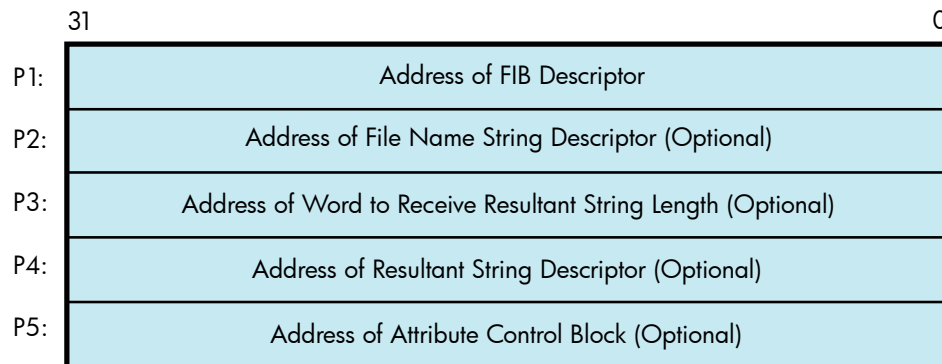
31 0

P1: Address of FIB Descriptor

P2: Address of File Name String Descriptor (Optional)

P3: Address of Word to Receive Resultant String Length (Optional)

P4: Address of Resultant String Descriptor (Optional)

P5: Address of Attribute Control Block (Optional)